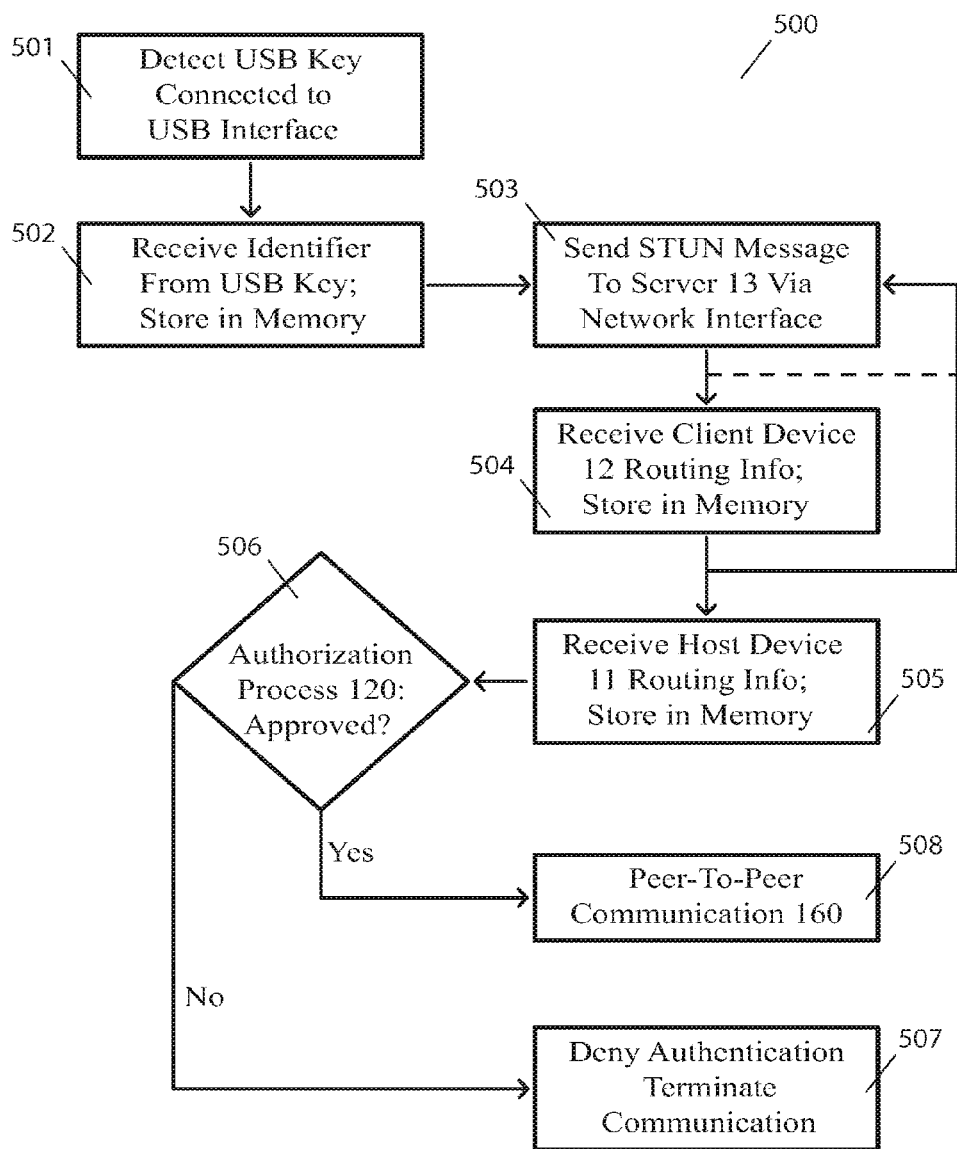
500

501
Detect USB Key Connected to USB Interface

502
Receive Identifier From USB Key; Store in Memory

503
Send STUN Message To Server 13 Via Network Interface

504
Receive Client Device 12 Routing Info; Store in Memory

506
Authorization Process 120: Approved?

Receive Host Device 11 Routing Info; Store in Memory
505

Yes

Peer-To-Peer Communication 160
508

No

Deny Authentication Terminate Communication
507